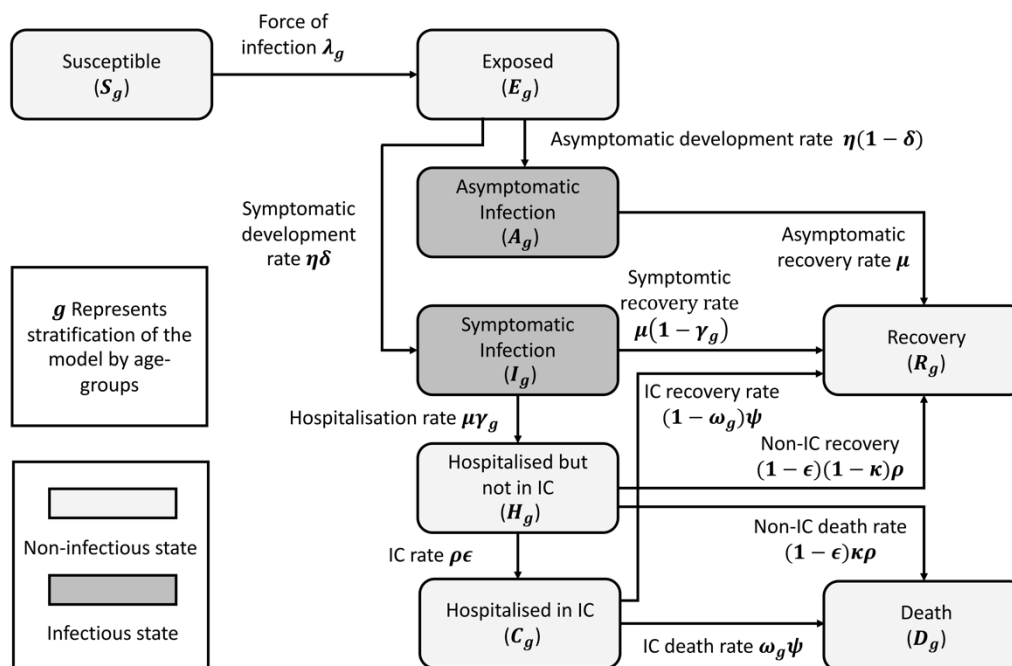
Susceptible
$(S_g)$

Force of infection $\lambda_g$

Exposed
$(E_g)$

Asymptomatic development rate $\eta(1-\delta)$

Symptomatic development rate $\eta\delta$

Asymptomatic Infection
$(A_g)$

Asymptomatic recovery rate $\mu$

$g$ Represents stratification of the model by age-groups

Symptomtic recovery rate
$\mu(1-\gamma_g)$

Symptomatic Infection
$(I_g)$

Recovery
$(R_g)$

IC recovery rate
$(1-\omega_g)\psi$

Hospitalisation rate $\mu\gamma_g$

Hospitalised but not in IC
$(H_g)$

Non-IC recovery
$(1-\epsilon)(1-\kappa)\rho$

Non-infectious state

Non-IC death rate
$(1-\epsilon)\kappa\rho$

IC rate $\rho\epsilon$

Infectious state

Hospitalised in IC
$(C_g)$

IC death rate $\omega_g\psi$

Death
$(D_g)$